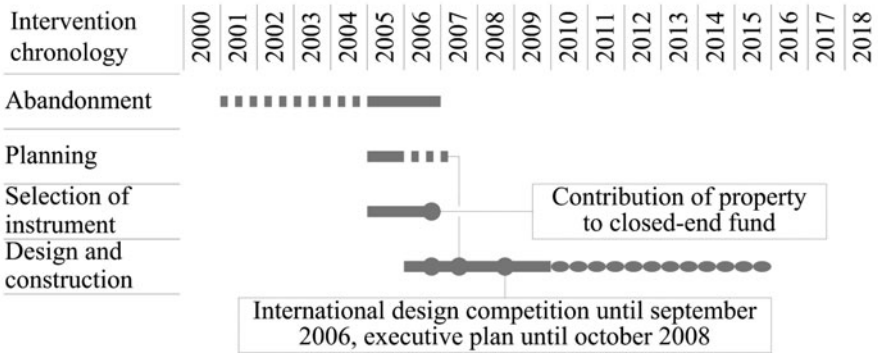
| Intervention chronology | 2000 | 2001 | 2002 | 2003 | 2004 | 2005 | 2006 | 2007 | 2008 | 2009 | 2010 | 2011 | 2012 | 2013 | 2014 | 2015 | 2016 | 2017 | 2018 |
|---|---|---|---|---|---|---|---|---|---|---|---|---|---|---|---|---|---|---|---|
| Abandonment | | | | | | | | | | | | | | | | | | | |
| Planning | | | | | | | | | | | | | | | | | | | |
| Selection of instrument | | | | | | | | | | | | | | | | | | | |
| Design and construction | | | | | | | | | | | | | | | | | | | |

Contribution of property to closed-end fund

International design competition until september 2006, executive plan until october 2008